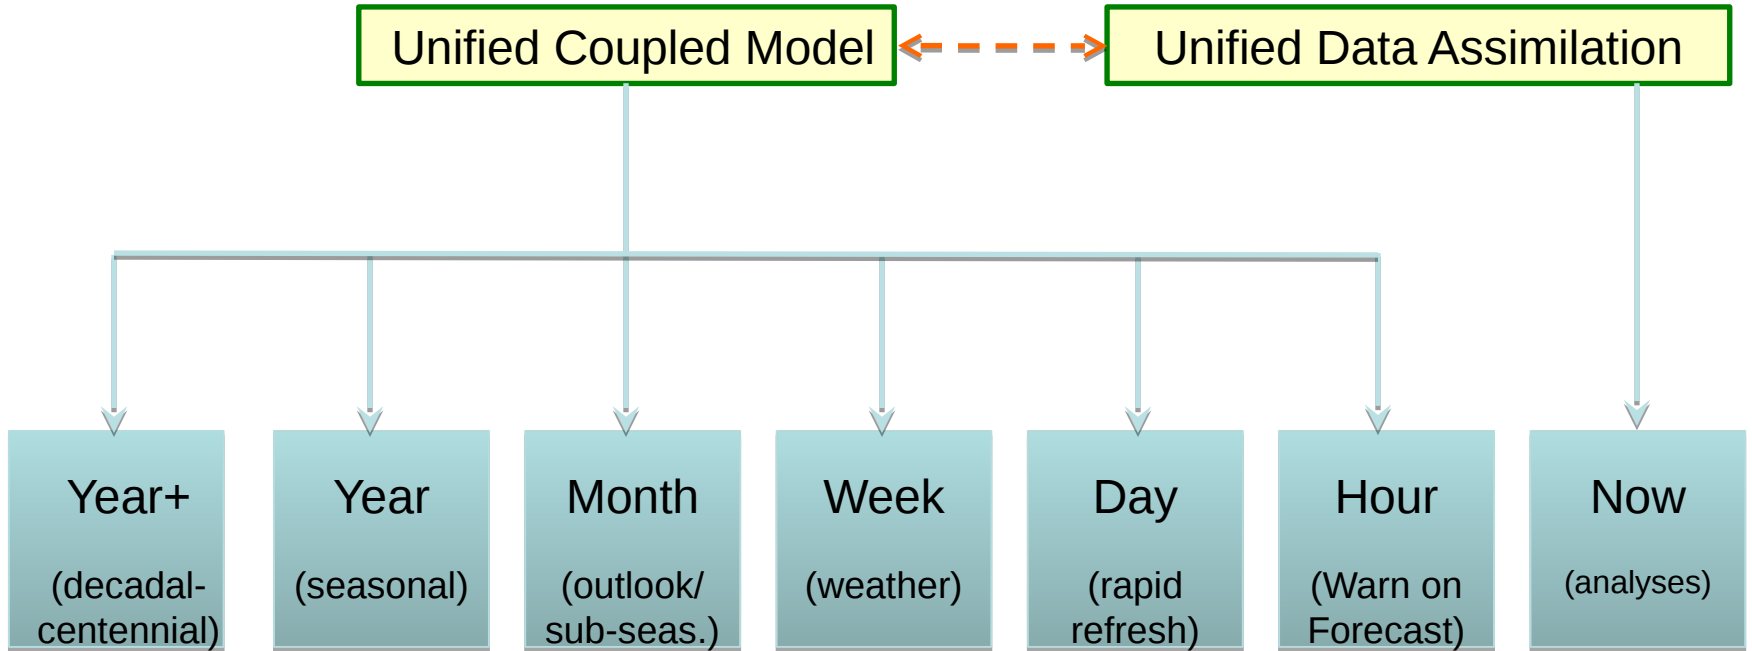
Unified Coupled Model

Unified Data Assimilation

Year+

(decadal-centennial)

Year

(seasonal)

Month

(outlook/ sub-seas.)

Week

(weather)

Day

(rapid refresh)

Hour

(Warn on Forecast)

Now

(analyses)